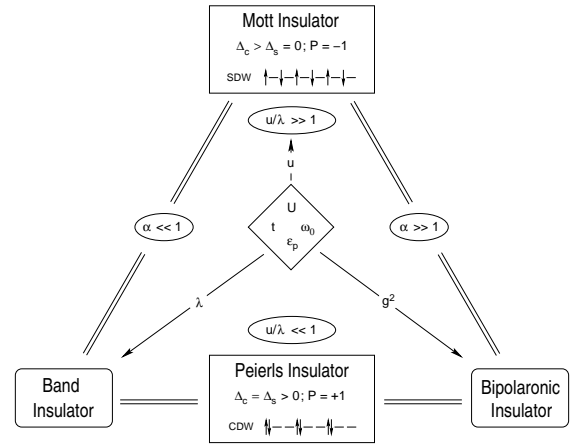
Mott Insulator
$\Delta_c > \Delta_s = 0$; P = −1
SDW

$u/\lambda >> 1$

u

$\alpha << 1$

U
t $\omega_0$
$\varepsilon_p$

$\alpha >> 1$

$\lambda$

$g^2$

$u/\lambda << 1$

Band Insulator

Peierls Insulator
$\Delta_c = \Delta_s > 0$; P = +1
CDW

Bipolaronic Insulator